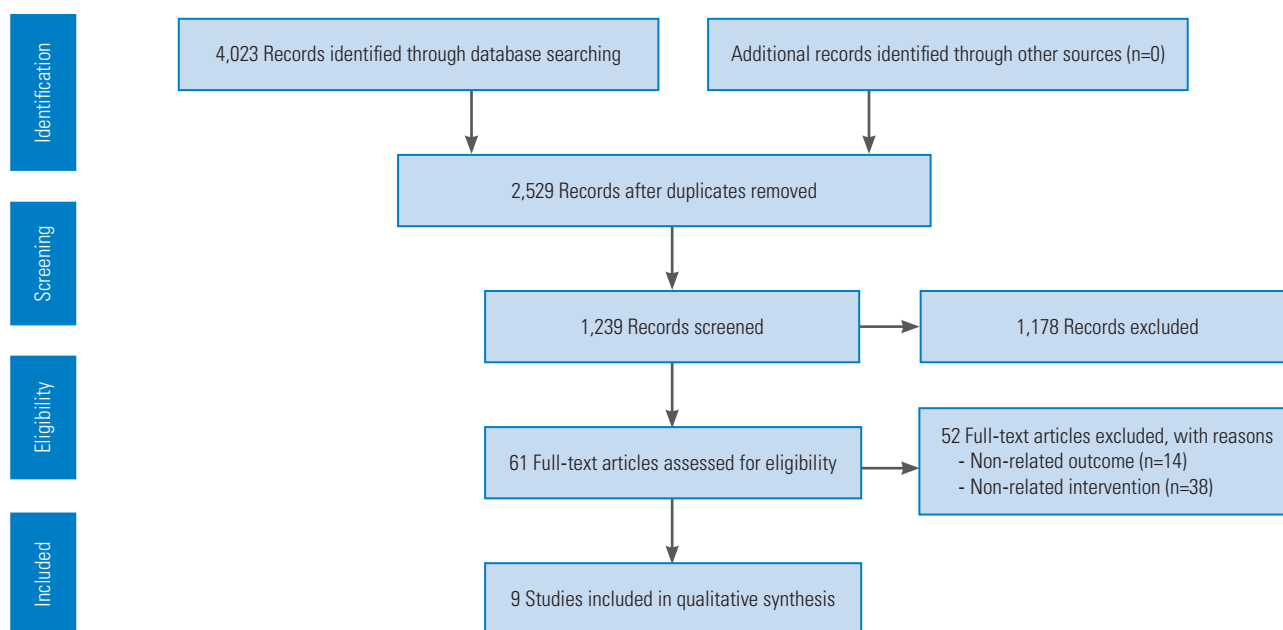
Identification

4,023 Records identified through database searching

Additional records identified through other sources (n=0)

2,529 Records after duplicates removed

Screening

1,239 Records screened

1,178 Records excluded

Eligibility

61 Full-text articles assessed for eligibility

52 Full-text articles excluded, with reasons
- Non-related outcome (n=14)
- Non-related intervention (n=38)

Included

9 Studies included in qualitative synthesis